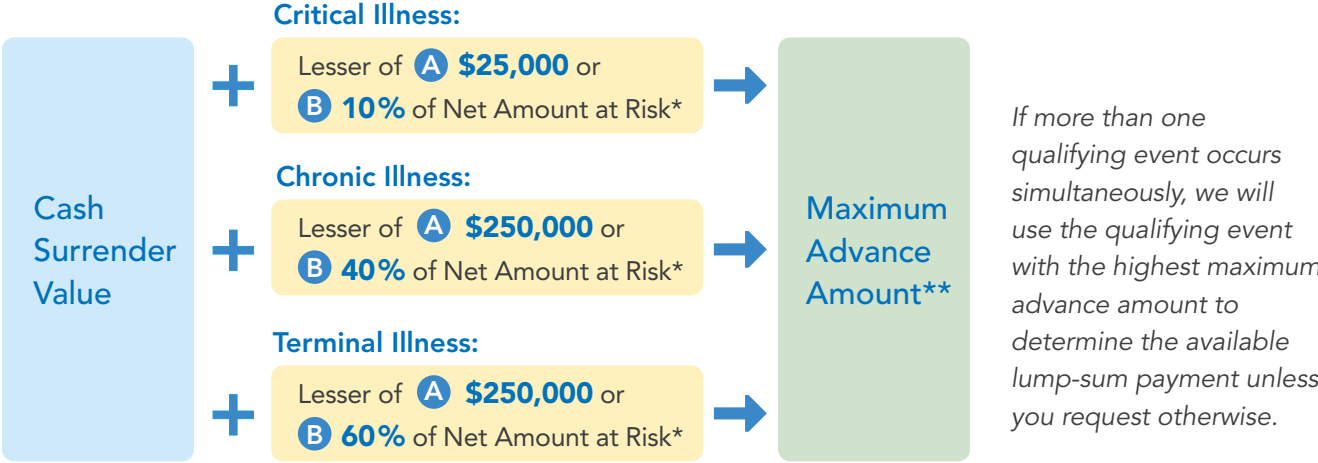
Cash Surrender Value

+

Critical Illness:

Lesser of A $25,000 or B 10% of Net Amount at Risk*

+

Chronic Illness:

Lesser of A $250,000 or B 40% of Net Amount at Risk*

+

Terminal Illness:

Lesser of A $250,000 or B 60% of Net Amount at Risk*

Maximum Advance Amount**

If more than one qualifying event occurs simultaneously, we will use the qualifying event with the highest maximum advance amount to determine the available lump-sum payment unless you request otherwise.